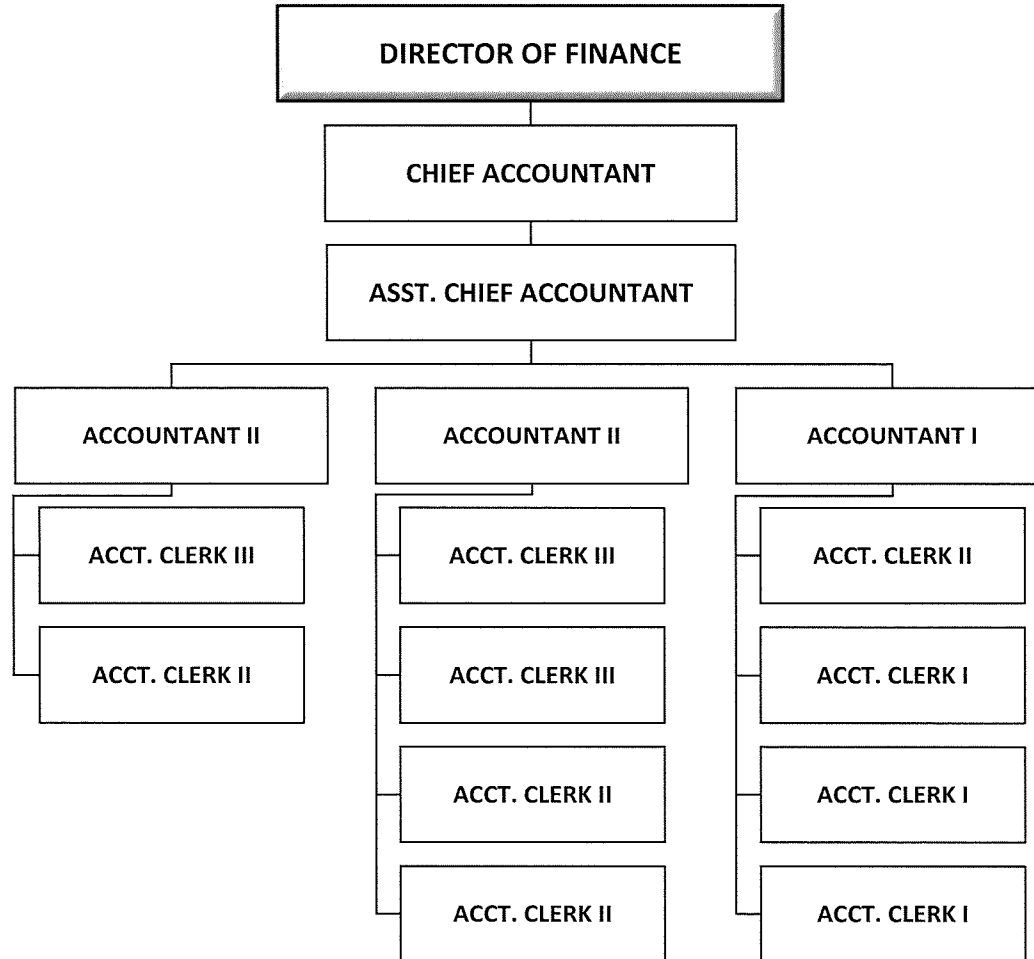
DIRECTOR OF FINANCE

CHIEF ACCOUNTANT

ASST. CHIEF ACCOUNTANT

ACCOUNTANT II

ACCT. CLERK III

ACCT. CLERK II

ACCOUNTANT II

ACCT. CLERK III

ACCT. CLERK III

ACCT. CLERK II

ACCT. CLERK II

ACCOUNTANT I

ACCT. CLERK II

ACCT. CLERK I

ACCT. CLERK I

ACCT. CLERK I